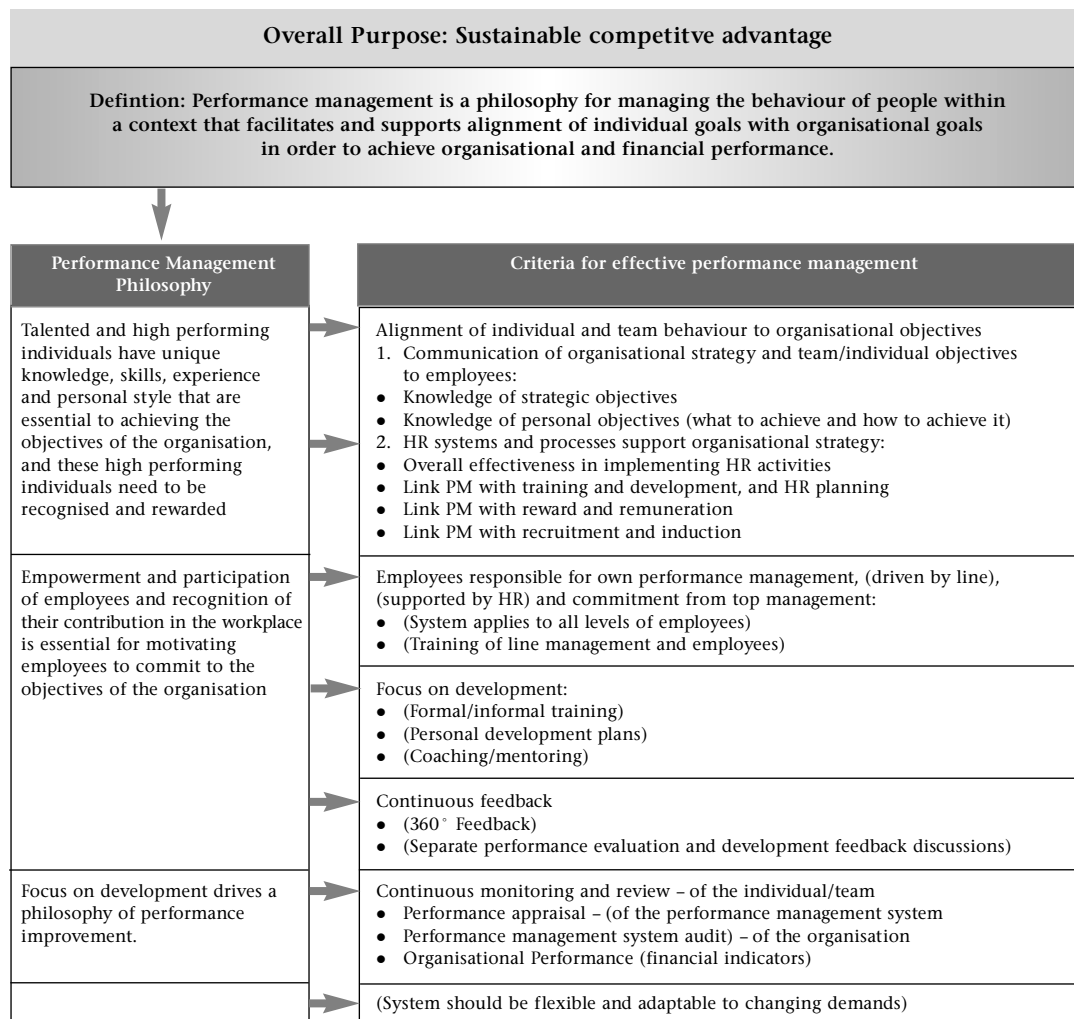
Overall Purpose: Sustainable competitve advantage

Defintion: Performance management is a philosophy for managing the behaviour of people within a context that facilitates and supports alignment of individual goals with organisational goals in order to achieve organisational and financial performance.

Performance Management Philosophy

Criteria for effective performance management

Talented and high performing individuals have unique knowledge, skills, experience and personal style that are essential to achieving the objectives of the organisation, and these high performing individuals need to be recognised and rewarded

Alignment of individual and team behaviour to organisational objectives
1. Communication of organisational strategy and team/individual objectives to employees:
• Knowledge of strategic objectives
• Knowledge of personal objectives (what to achieve and how to achieve it)
2. HR systems and processes support organisational strategy:
• Overall effectiveness in implementing HR activities
• Link PM with training and development, and HR planning
• Link PM with reward and remuneration
• Link PM with recruitment and induction

Empowerment and participation of employees and recognition of their contribution in the workplace is essential for motivating employees to commit to the objectives of the organisation

Employees responsible for own performance management, (driven by line), (supported by HR) and commitment from top management:
• (System applies to all levels of employees)
• (Training of line management and employees)

Focus on development:
• (Formal/informal training)
• (Personal development plans)
• (Coaching/mentoring)

Continuous feedback
• (360° Feedback)
• (Separate performance evaluation and development feedback discussions)

Focus on development drives a philosophy of performance improvement.

Continuous monitoring and review – of the individual/team
• Performance appraisal – (of the performance management system
• Performance management system audit) – of the organisation
• Organisational Performance (financial indicators)

(System should be flexible and adaptable to changing demands)